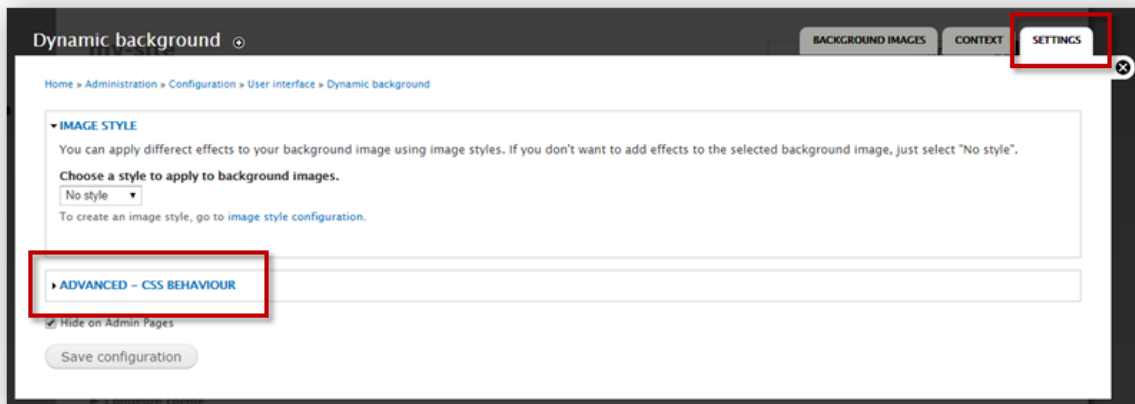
Dynamic background

BACKGROUND IMAGES | CONTEXT | SETTINGS

Home » Administration » Configuration » User interface » Dynamic background

▾ IMAGE STYLE

You can apply differect effects to your background image using image styles. If you don't want to add effects to the selected background image, just select "No style".

Choose a style to apply to background images.

No style ▾

To create an image style, go to image style configuration.

▸ ADVANCED – CSS BEHAVIOUR

☑ Hide on Admin Pages

Save configuration